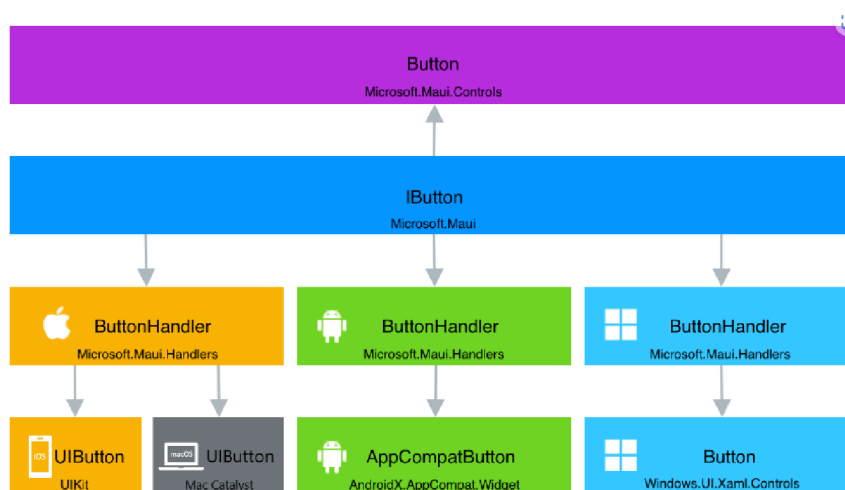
Button
Microsoft.Maui.Controls

IButton
Microsoft.Maui

ButtonHandler
Microsoft.Maui.Handlers

ButtonHandler
Microsoft.Maui.Handlers

ButtonHandler
Microsoft.Maui.Handlers

iOS UIButton
UIKit

macOS UIButton
Mac Catalyst

AppCompatButton
AndroidX.AppCompat.Widget

Button
Windows.UI.Xaml.Controls